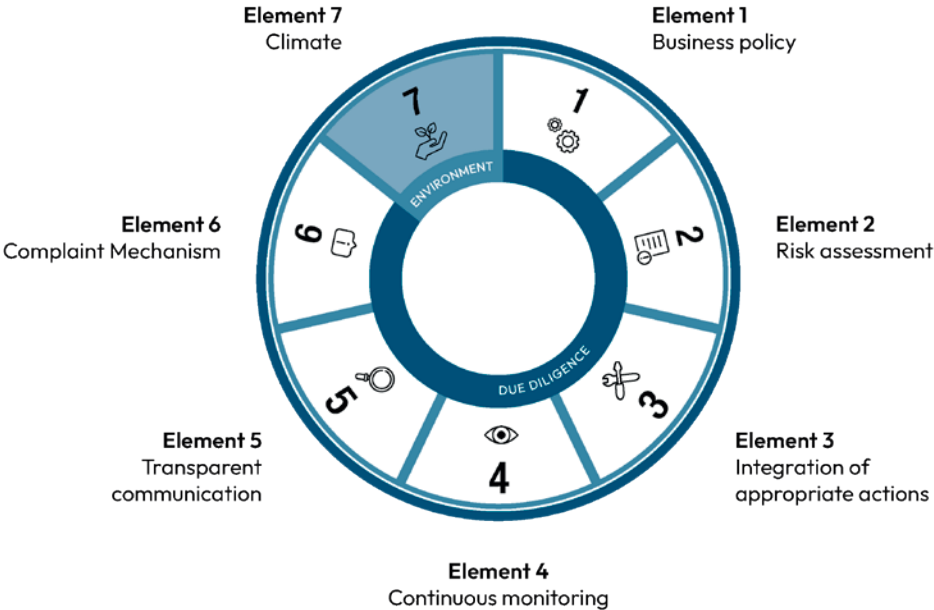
Element 7
Climate

Element 1
Business policy

7

1

ENVIRONMENT

Element 6
Complaint Mechanism

6

2

Element 2
Risk assessment

DUE DILIGENCE

5

3

4

Element 5
Transparent communication

Element 3
Integration of appropriate actions

Element 4
Continuous monitoring